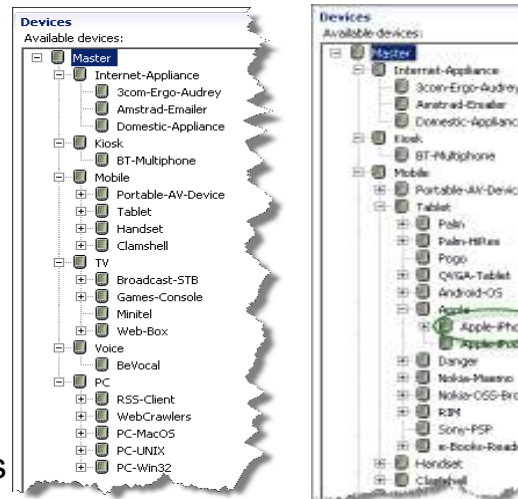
Devices
Available devices:
Master
Internet-Appliance
3com-Ergo-Audrey
Amstrad-Emailer
Domestic-Appliance
Kiosk
BT-Multiphone
Mobile
Portable-AV-Device
Tablet
Handset
Clamshell
TV
Broadcast-STB
Games-Console
Minitel
Web-Box
Voice
BeVocal
PC
RSS-Client
WebCrawlers
PC-MacOS
PC-UNIX
PC-Win32

Devices
Available devices:
Master
Internet-Appliance
3com-Ergo-Audrey
Amstrad-Emailer
Domestic-Applianc
Kiosk
BT-Multiphone
Mobile
Portable-AV-Devic
Tablet
Palm
Palm-HiRes
Pogo
QVGA-Tablet
Android-OS
Apple
Apple-iPho
Apple-iPod
Danger
Nokia-Maemo
Nokia-OSS-Bro
RIM
Sony-PSP
e-Books-Read
Handset
Clamshell